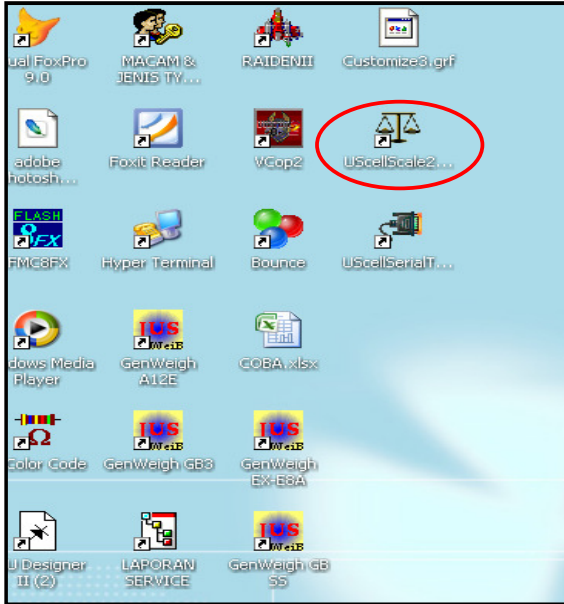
ual FoxPro 9.0

MACAM & JENIS TY...

RAIDENII

Customize3.grf

adobe hotosh...

Foxit Reader

VCop2

UScellScale2...

FLASH FX

FMC8FX

Hyper Terminal

Bounce

UScellSerialT...

dows Media Player

JUS WeiB

GenWeigh A12E

COBA.xlsx

Color Code

JUS WeiB

GenWeigh GB3

JUS WeiB

GenWeigh EX-E8A

U Designer II (2)

LAPORAN SERVICE

JUS WeiB

GenWeigh GB SS